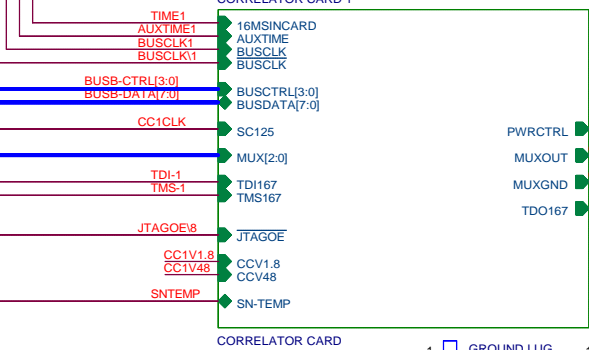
CORRELATOR CARD 1

TIME1
AUXTIME1
BUSCLK1
BUSCLK\1
BUSB-CTRL[3:0]
BUSB-DATA[7:0]
CC1CLK
TDI-1
TMS-1
JTAGOE\8
CC1V1.8
CC1V48
SNTEMP

16MSINCARD
AUXTIME
BUSCLK
$\overline{BUSCLK}$
BUSCTRL[3:0]
BUSDATA[7:0]
SC125
MUX[2:0]
TDI167
TMS167
$\overline{JTAGOE}$
CCV1.8
CCV48
SN-TEMP

PWRCTRL
MUXOUT
MUXGND
TDO167

CORRELATOR CARD

1 GROUND LUG